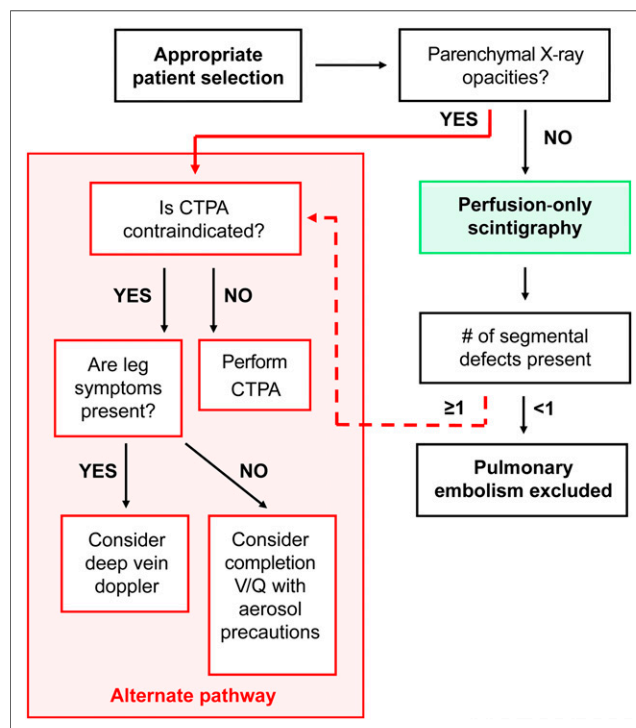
Appropriate patient selection

Parenchymal X-ray opacities?

YES

NO

Is CTPA contraindicated?

YES

NO

Are leg symptoms present?

Perform CTPA

YES

NO

Consider deep vein doppler

Consider completion V/Q with aerosol precautions

Alternate pathway

Perfusion-only scintigraphy

# of segmental defects present

≥1

<1

Pulmonary embolism excluded